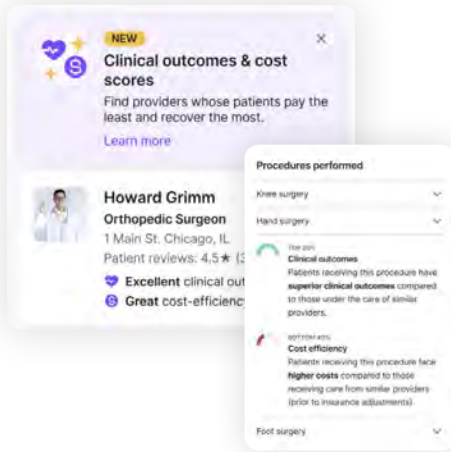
NEW

Clinical outcomes & cost scores

Find providers whose patients pay the least and recover the most.

Learn more

Howard Grimm

Orthopedic Surgeon

1 Main St. Chicago, IL

Patient reviews: 4.5★ (3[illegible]

Excellent clinical out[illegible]

Great cost-efficiency

Procedures performed

Knee surgery

Hand surgery

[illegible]

Clinical outcomes

Patients receiving this procedure have superior clinical outcomes compared to those under the care of similar providers.

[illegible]

Cost efficiency

Patients receiving this procedure face higher costs compared to those receiving care from similar providers (prior to insurance adjustments).

Foot surgery